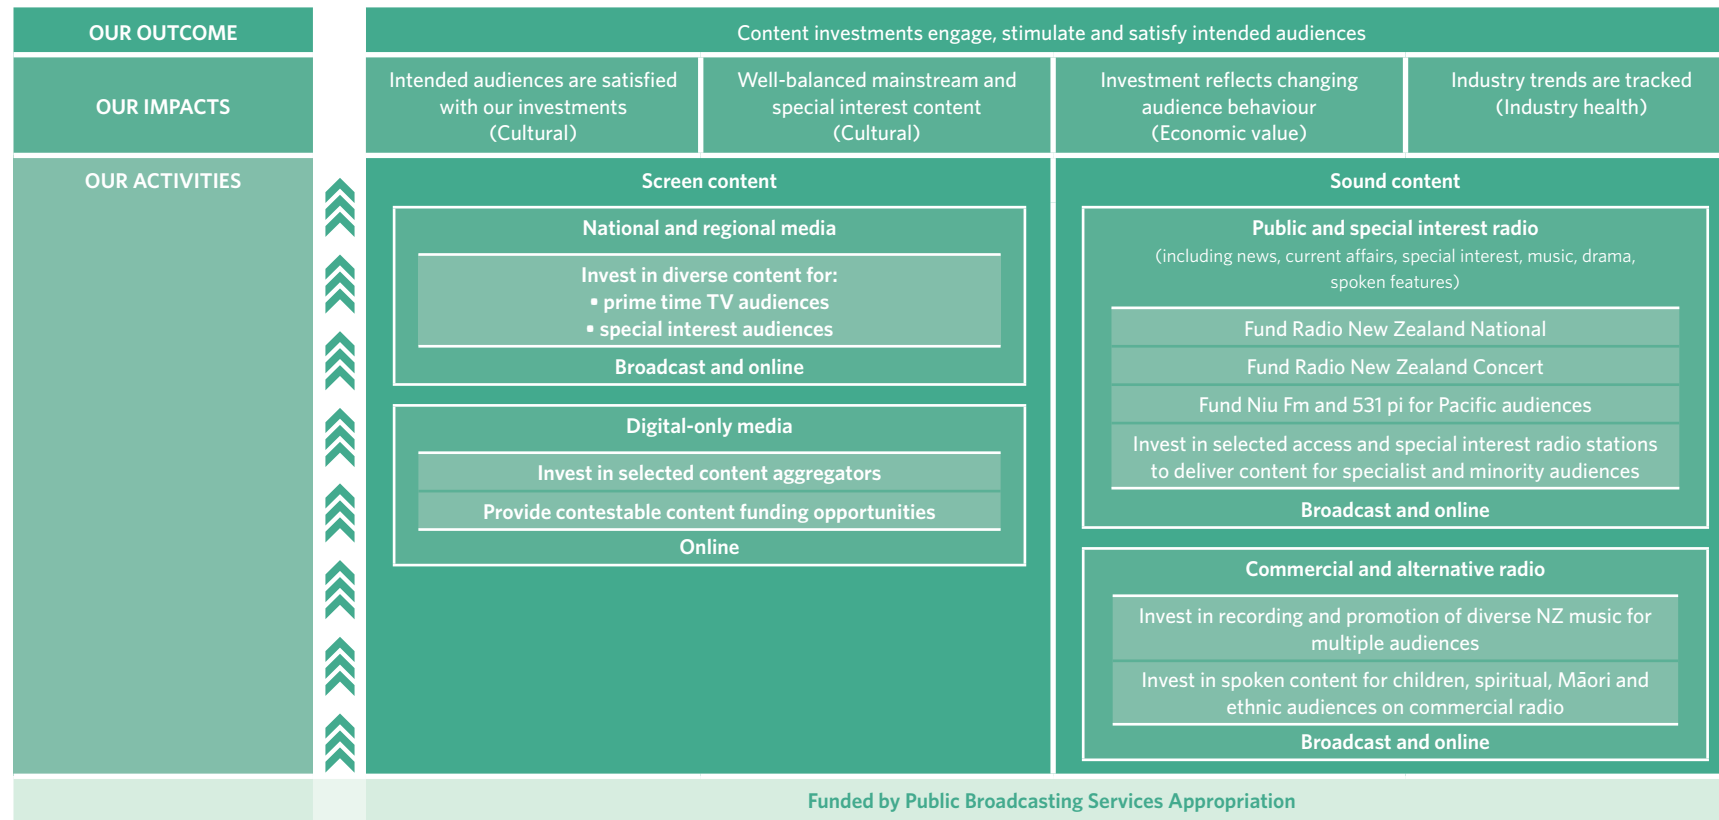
OUR OUTCOME

Content investments engage, stimulate and satisfy intended audiences

OUR IMPACTS

Intended audiences are satisfied with our investments (Cultural)

Well-balanced mainstream and special interest content (Cultural)

Investment reflects changing audience behaviour (Economic value)

Industry trends are tracked (Industry health)

OUR ACTIVITIES

Screen content

National and regional media

Invest in diverse content for:
• prime time TV audiences
• special interest audiences

Broadcast and online

Digital-only media

Invest in selected content aggregators

Provide contestable content funding opportunities

Online

Sound content

Public and special interest radio

(including news, current affairs, special interest, music, drama, spoken features)

Fund Radio New Zealand National

Fund Radio New Zealand Concert

Fund Niu Fm and 531 pi for Pacific audiences

Invest in selected access and special interest radio stations to deliver content for specialist and minority audiences

Broadcast and online

Commercial and alternative radio

Invest in recording and promotion of diverse NZ music for multiple audiences

Invest in spoken content for children, spiritual, Māori and ethnic audiences on commercial radio

Broadcast and online

Funded by Public Broadcasting Services Appropriation